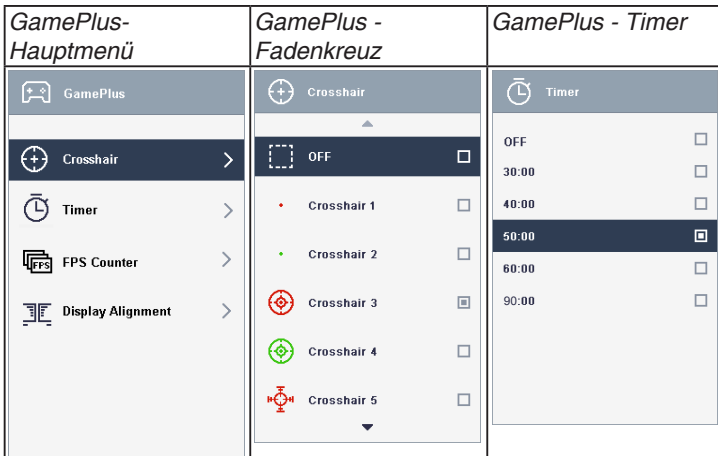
| GamePlus-Hauptmenü | GamePlus - Fadenkreuz | GamePlus - Timer |
|---|---|---|
| GamePlus<br>Crosshair<br>Timer<br>FPS Counter<br>Display Alignment | Crosshair<br>OFF<br>Crosshair 1<br>Crosshair 2<br>Crosshair 3<br>Crosshair 4<br>Crosshair 5 | Timer<br>OFF<br>30:00<br>40:00<br>50:00<br>60:00<br>90:00 |